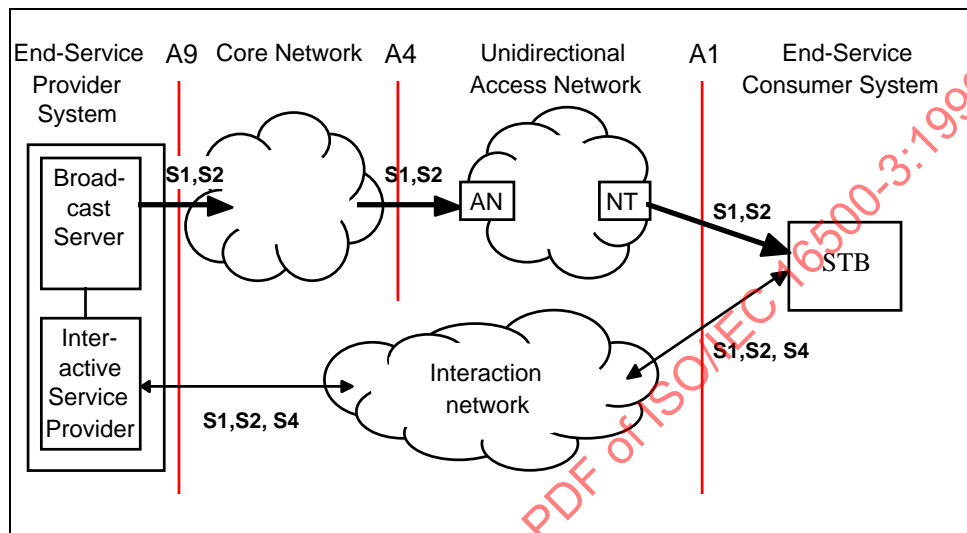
End-Service Provider System

A9

Core Network

A4

Unidirectional Access Network

A1

End-Service Consumer System

Broad-cast Server

Inter-active Service Provider

S1,S2

S1,S2

AN

NT

S1,S2

STB

S1,S2, S4

Interaction network

S1,S2, S4

PDF of ISO/IEC 16500-3:199